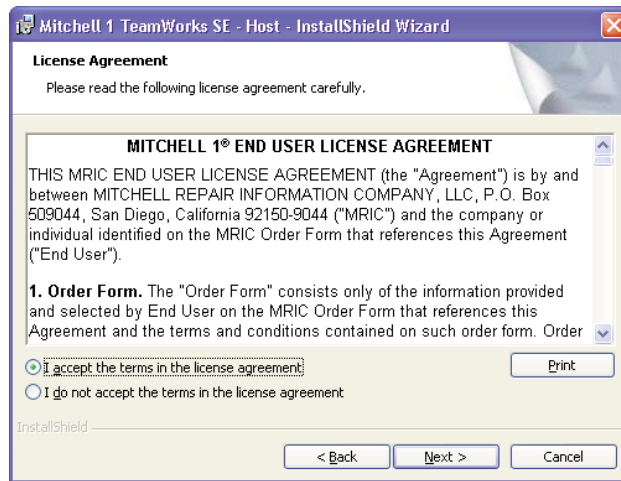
Mitchell 1 TeamWorks SE - Host - InstallShield Wizard

License Agreement

Please read the following license agreement carefully.

MITCHELL 1® END USER LICENSE AGREEMENT

THIS MRIC END USER LICENSE AGREEMENT (the "Agreement") is by and between MITCHELL REPAIR INFORMATION COMPANY, LLC, P.O. Box 509044, San Diego, California 92150-9044 ("MRIC") and the company or individual identified on the MRIC Order Form that references this Agreement ("End User").

1. Order Form. The "Order Form" consists only of the information provided and selected by End User on the MRIC Order Form that references this Agreement and the terms and conditions contained on such order form. Order

I accept the terms in the license agreement

Print

I do not accept the terms in the license agreement

InstallShield

< Back

Next >

Cancel